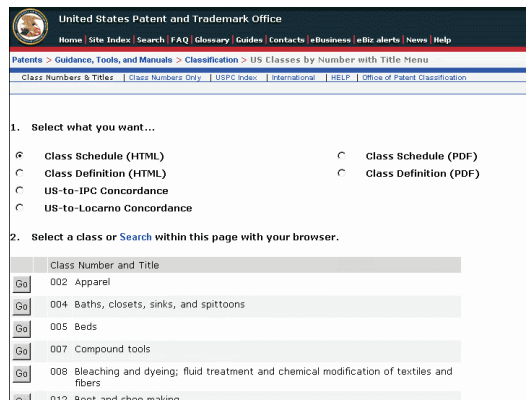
United States Patent and Trademark Office

Home | Site Index | Search | FAQ | Glossary | Guides | Contacts | eBusiness | eBiz alerts | News | Help

Patents > Guidance, Tools, and Manuals > Classification > US Classes by Number with Title Menu

Class Numbers & Titles | Class Numbers Only | USPC Index | International | HELP | Office of Patent Classification

1. Select what you want...

Class Schedule (HTML)
Class Definition (HTML)
US-to-IPC Concordance
US-to-Locarno Concordance

Class Schedule (PDF)
Class Definition (PDF)

2. Select a class or Search within this page with your browser.

| | Class Number and Title |
|---|---|
| Go | 002 Apparel |
| Go | 004 Baths, closets, sinks, and spittoons |
| Go | 005 Beds |
| Go | 007 Compound tools |
| Go | 008 Bleaching and dyeing; fluid treatment and chemical modification of textiles and fibers |
| Go | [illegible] |